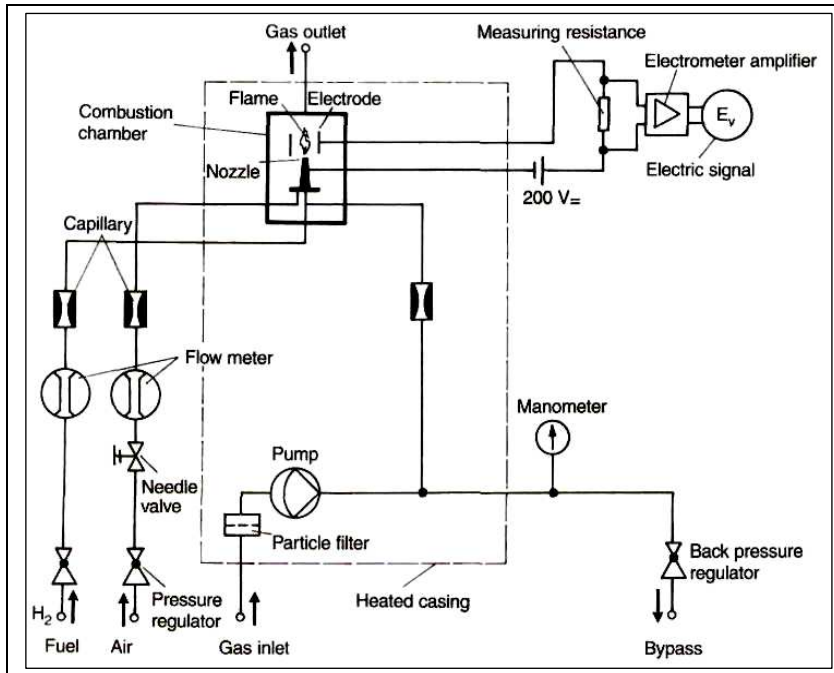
Gas outlet
Measuring resistance
Electrometer amplifier
Combustion chamber
Flame
Electrode
$E_v$
Nozzle
Electric signal
200 V=
Capillary
Flow meter
Manometer
Pump
Needle valve
Particle filter
Back pressure regulator
$H_2$
Pressure regulator
Heated casing
Fuel
Air
Gas inlet
Bypass